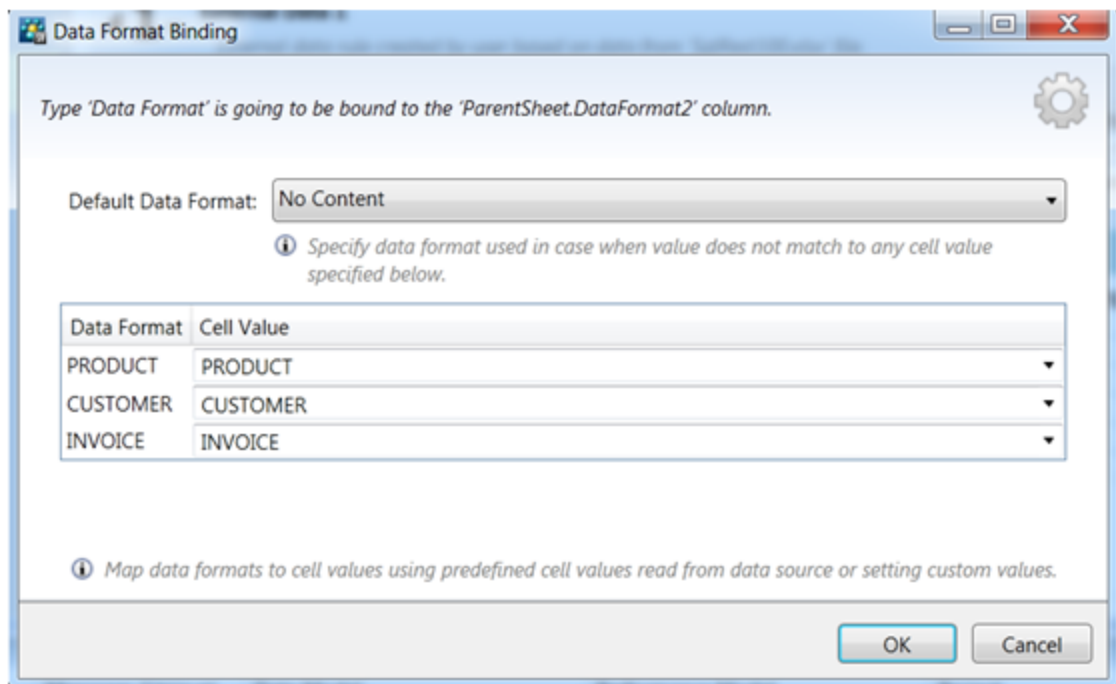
Data Format Binding

Type 'Data Format' is going to be bound to the 'ParentSheet.DataFormat2' column.

Default Data Format: No Content

Specify data format used in case when value does not match to any cell value specified below.

| Data Format | Cell Value |
|---|---|
| PRODUCT | PRODUCT |
| CUSTOMER | CUSTOMER |
| INVOICE | INVOICE |

Map data formats to cell values using predefined cell values read from data source or setting custom values.

OK Cancel